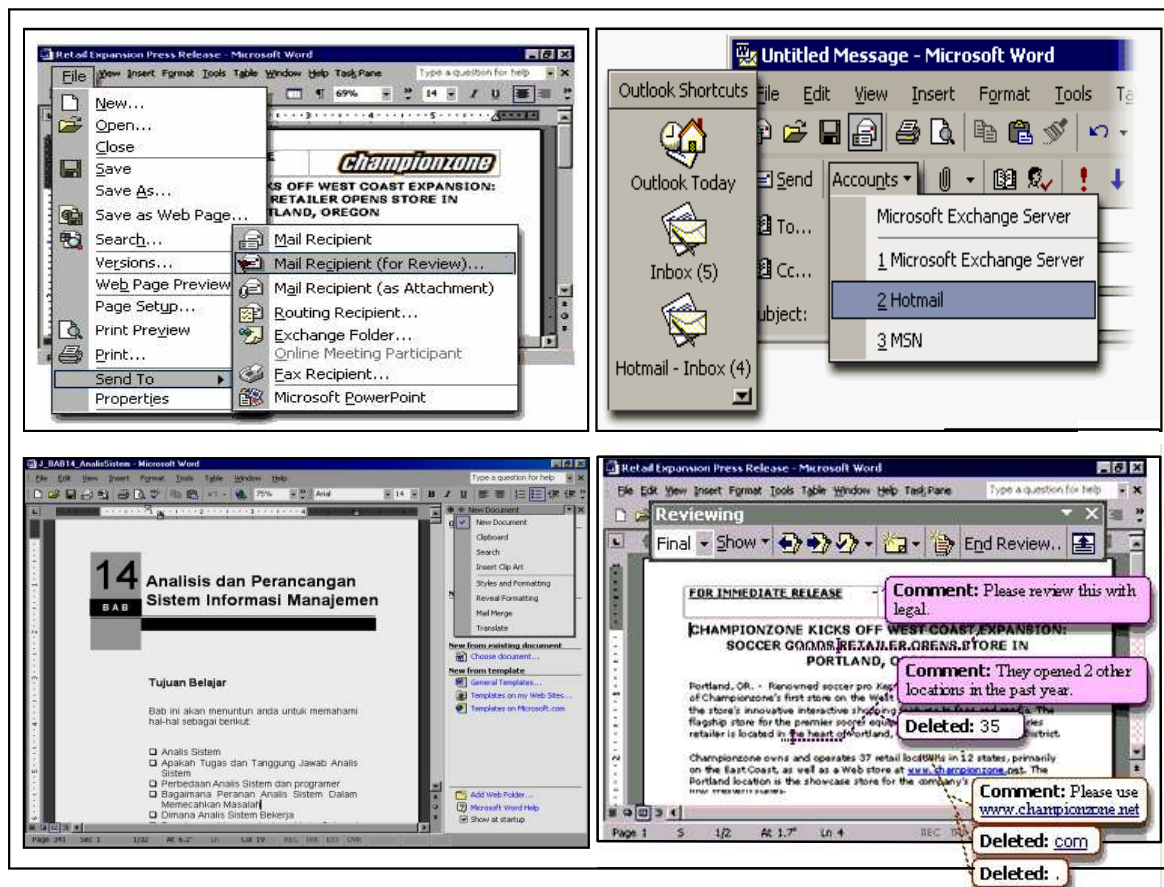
Retail Expansion Press Release - Microsoft Word

File View Insert Format Tools Table Window Help Task Pane

Type a question for help

69%

14

championzone

KS OFF WEST COAST EXPANSION: RETAILER OPENS STORE IN TLAND, OREGON

New...
Open...
Close
Save
Save As...
Save as Web Page...
Search...
Versions...
Web Page Preview
Page Setup...
Print Preview
Print...
Send To
Properties

Mail Recipient
Mail Recipient (for Review)...
Mail Recipient (as Attachment)
Routing Recipient...
Exchange Folder...
Online Meeting Participant
Fax Recipient...
Microsoft PowerPoint

Untitled Message - Microsoft Word

Outlook Shortcuts
Outlook Today
Inbox (5)
Hotmail - Inbox (4)

File Edit View Insert Format Tools Ta

Send Accounts

To...
Cc...
ubject:

Microsoft Exchange Server
1 Microsoft Exchange Server
2 Hotmail
3 MSN

J_BAB14_AnalisSistem - Microsoft Word

File Edit View Insert Format Tools Table Window Help

Type a question for help

75% Arial 14

14
BAB
Analisis dan Perancangan Sistem Informasi Manajemen

Tujuan Belajar

Bab ini akan menuntun anda untuk memahami hal-hal sebagai berikut:

Analis Sistem
Apakah Tugas dan Tanggung Jawab Analis Sistem
Perbedaan Analis Sistem dan programer
Bagaimana Peranan Analis Sistem Dalam Memecahkan Masalah
Dimana Analis Sistem Bekerja

New Document
New Document
Clipboard
Search
Insert Clip Art
Styles and Formatting
Reveal Formatting
Mail Merge
Translate

New from existing document
Choose document...
New from template
General Templates...
Templates on my Web Sites...
Templates on Microsoft.com

Add Web Folder...
Microsoft Word Help
Show at startup

Page 391 Sec 1 1/32 At 6.2" Ln Col 19 REC TRK EXT OVR

Retail Expansion Press Release - Microsoft Word

File Edit View Insert Format Tools Table Window Help Task Pane

Type a question for help

Reviewing

Final Show End Review...

FOR IMMEDIATE RELEASE

CHAMPIONZONE KICKS OFF WEST COAST EXPANSION: SOCCER GOODS RETAILER OPENS STORE IN PORTLAND, O

Portland, OR. - Renowned soccer pro Ke of Championzone's first store on the West the store's innovative interactive shopping flagship store for the premier soccer equi retailer is located in the heart of Portland,

Championzone owns and operates 37 retail locations in 12 states, primarily on the East Coast, as well as a Web store at www.championzone.net. The Portland location is the showcase store for the company's

Comment: Please review this with legal.

Comment: They opened 2 other locations in the past year.

Deleted: 35

Comment: Please use www.championzone.net

Deleted: com

Deleted: .

Page 1 S 1/2 At 1.7" Ln 4 REC